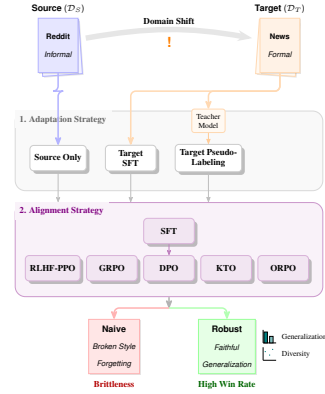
Source ($\mathcal{D}_S$)

Domain Shift

Target ($\mathcal{D}_T$)

Reddit
Informal

!

News
Formal

1. Adaptation Strategy

Teacher Model

Source Only

Target SFT

Target Pseudo-Labeling

2. Alignment Strategy

SFT

RLHF-PPO

GRPO

DPO

KTO

ORPO

Naive
Broken Style
Forgetting

Brittleness

Robust
Faithful
Generalization

High Win Rate

Generalization

Diversity